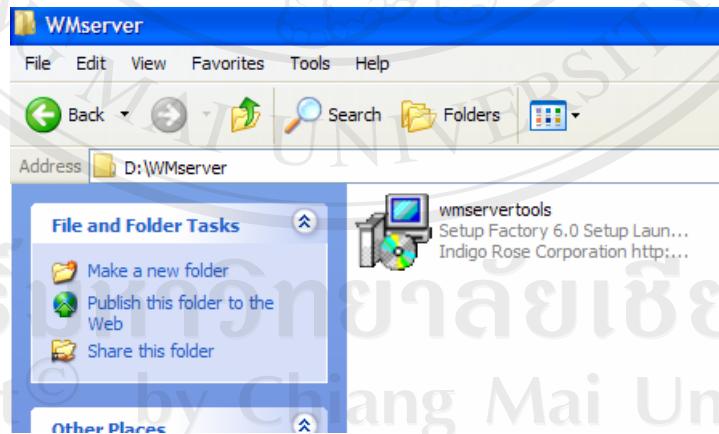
WMserver

File Edit View Favorites Tools Help

Back Search Folders

Address D:\WMserver

File and Folder Tasks

Make a new folder

Publish this folder to the Web

Share this folder

Other Places

wmservertools
Setup Factory 6.0 Setup Laun...
Indigo Rose Corporation http:...

MAI UNIVERSITY

มหาวิทยาลัยเชียง

by Chiang Mai Un